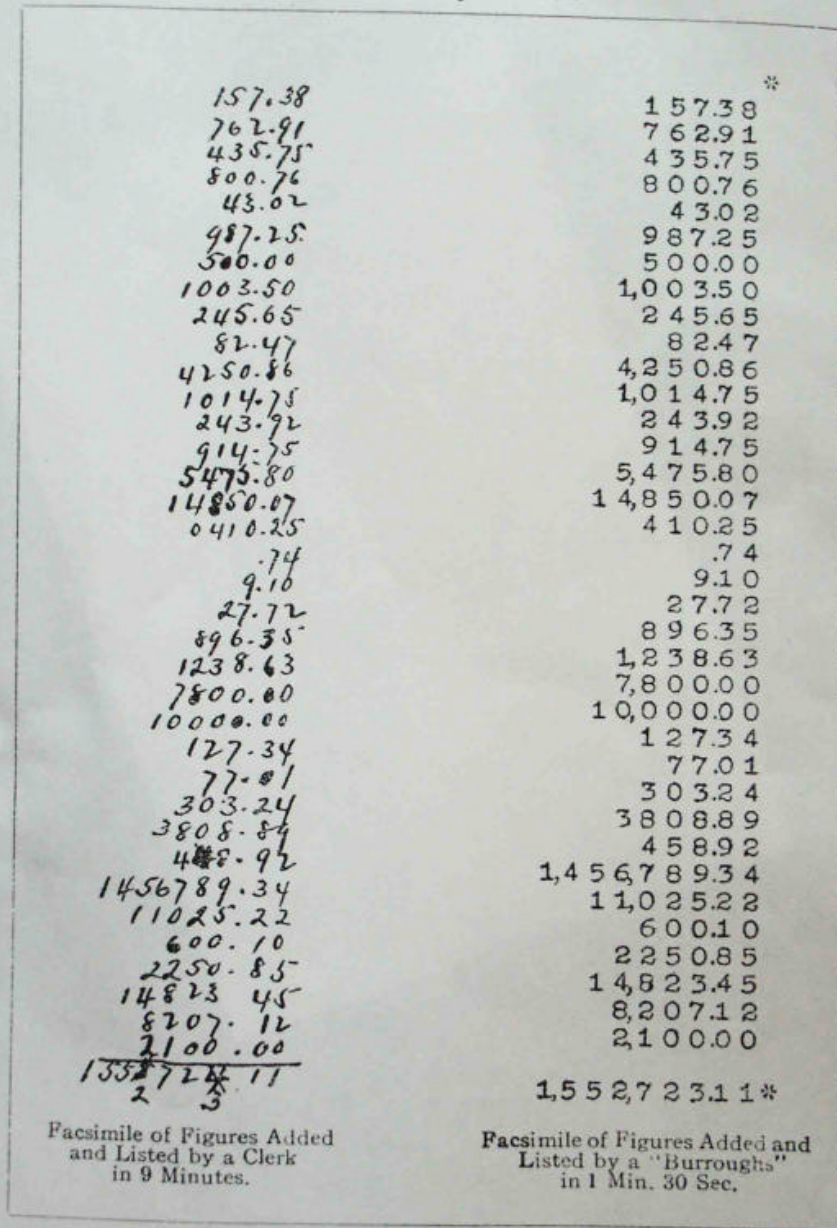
157.38
762.91
435.75
800.76
43.02
987.25
500.00
1003.50
245.65
82.47
4250.86
1014.75
243.92
914.75
5475.80
14850.07
0410.25
.74
9.10
27.72
896.35
1238.63
7800.00
10000.00
127.34
77.01
303.24
3808.84
4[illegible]8.92
1456789.34
11025.22
600.10
2250.85
14823 45
8207.12
2100.00
1552722.11
2 3

Facsimile of Figures Added and Listed by a Clerk in 9 Minutes.

*
157.38
762.91
435.75
800.76
43.02
987.25
500.00
1,003.50
245.65
82.47
4,250.86
1,014.75
243.92
914.75
5,475.80
14,850.07
410.25
.74
9.10
27.72
896.35
1,238.63
7,800.00
10,000.00
127.34
77.01
303.24
3808.89
458.92
1,456,789.34
11,025.22
600.10
2250.85
14,823.45
8,207.12
2,100.00

1,552,723.11*

Facsimile of Figures Added and Listed by a "Burroughs" in 1 Min. 30 Sec.